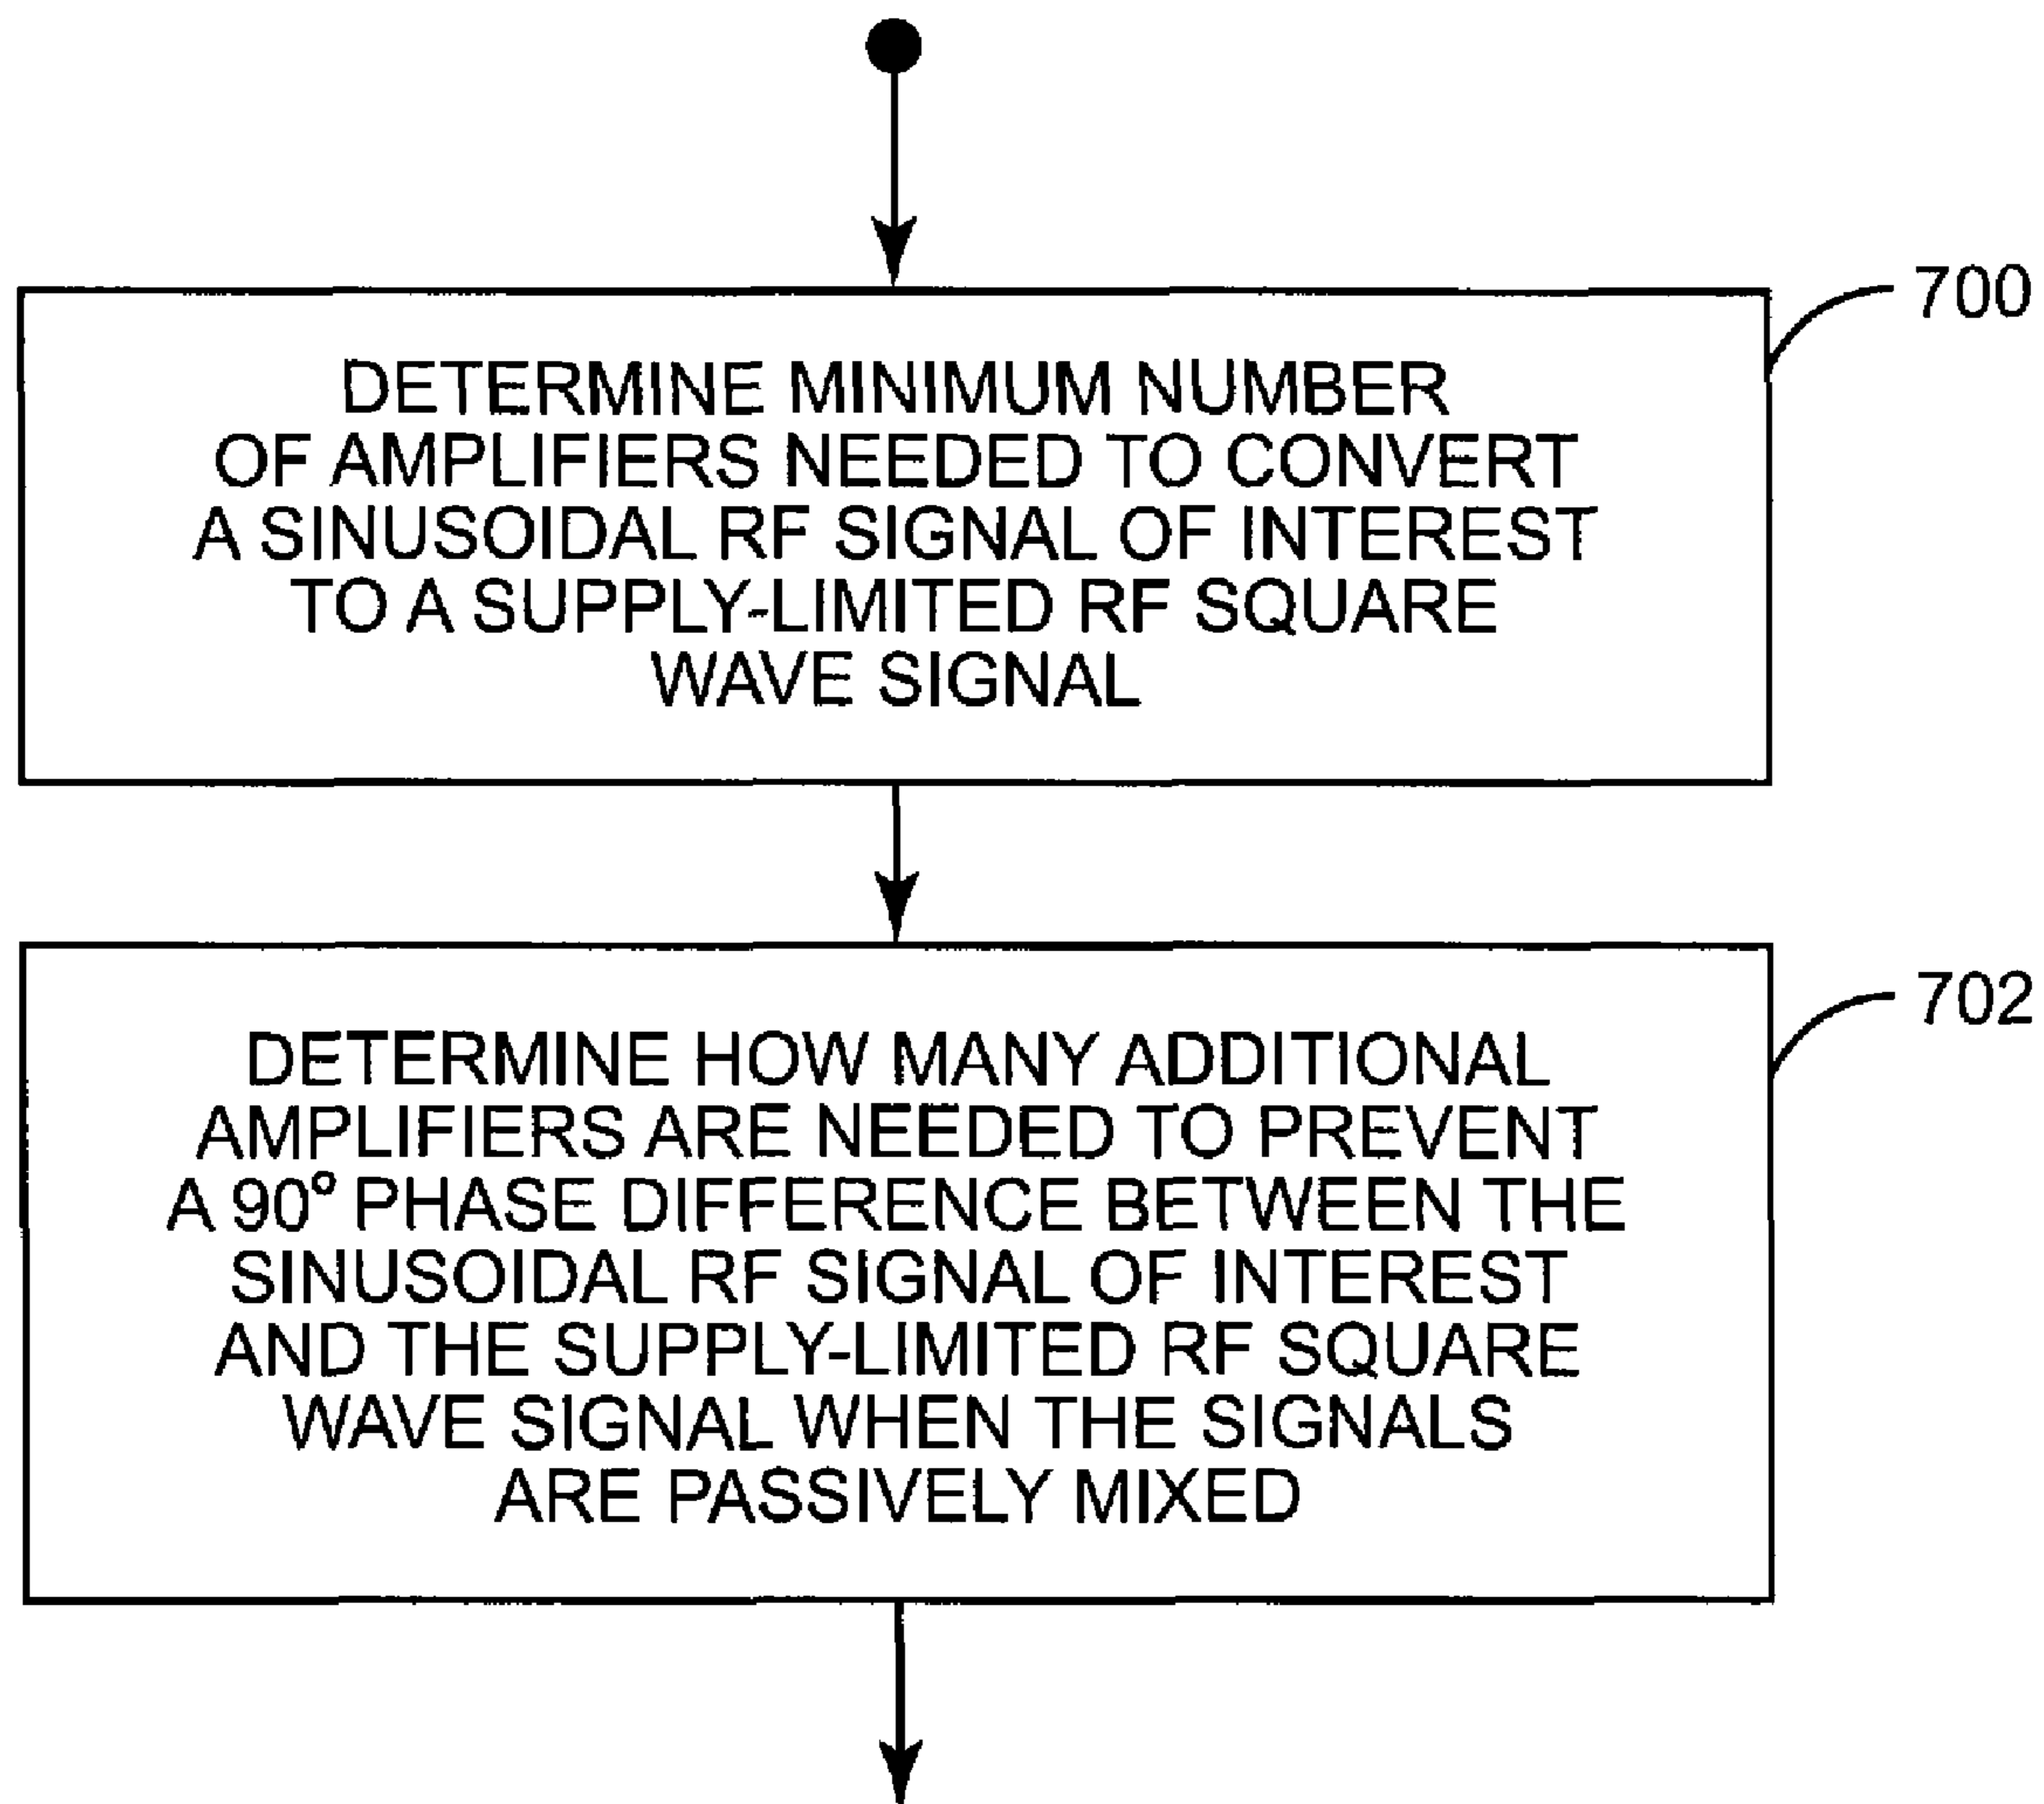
700

DETERMINE MINIMUM NUMBER OF AMPLIFIERS NEEDED TO CONVERT A SINUSOIDAL RF SIGNAL OF INTEREST TO A SUPPLY-LIMITED RF SQUARE WAVE SIGNAL

702

DETERMINE HOW MANY ADDITIONAL AMPLIFIERS ARE NEEDED TO PREVENT A 90° PHASE DIFFERENCE BETWEEN THE SINUSOIDAL RF SIGNAL OF INTEREST AND THE SUPPLY-LIMITED RF SQUARE WAVE SIGNAL WHEN THE SIGNALS ARE PASSIVELY MIXED